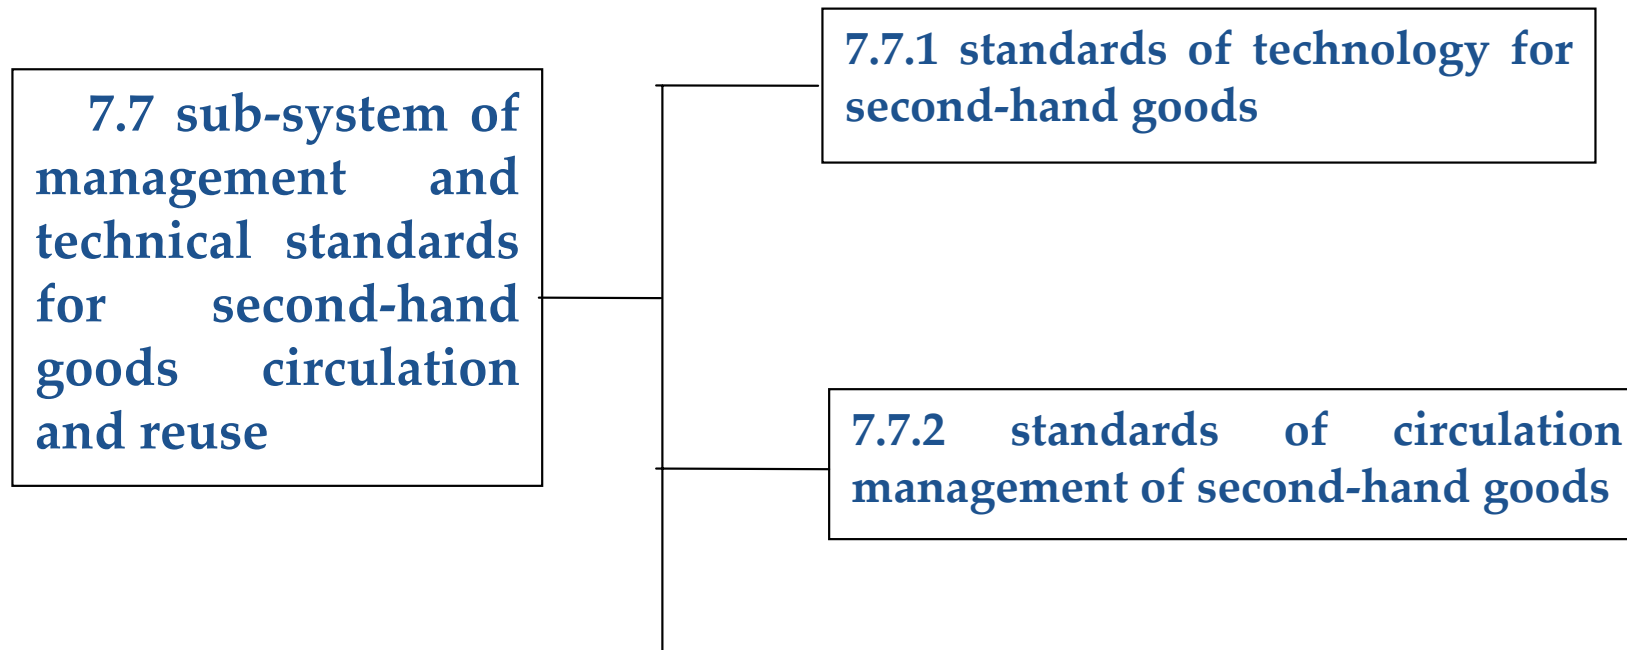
7.7 sub-system of management and technical standards for second-hand goods circulation and reuse

7.7.1 standards of technology for second-hand goods

7.7.2 standards of circulation management of second-hand goods